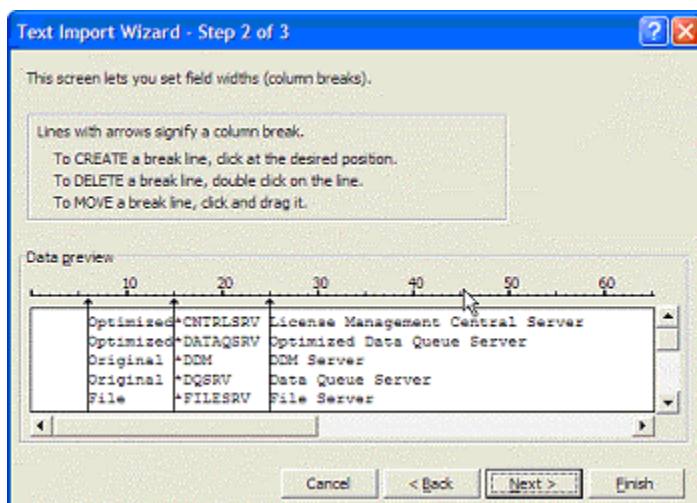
Text Import Wizard - Step 2 of 3

This screen lets you set field widths (column breaks).

Lines with arrows signify a column break.

To CREATE a break line, click at the desired position.
To DELETE a break line, double click on the line.
To MOVE a break line, click and drag it.

Data preview

10 20 30 40 50 60

Optimized *CNTRLSRV License Management Central Server
Optimized *DATAQSRV Optimized Data Queue Server
Original *DDM DDM Server
Original *DQSRV Data Queue Server
File *FILESRV File Server

Cancel
< Back
Next >
Finish